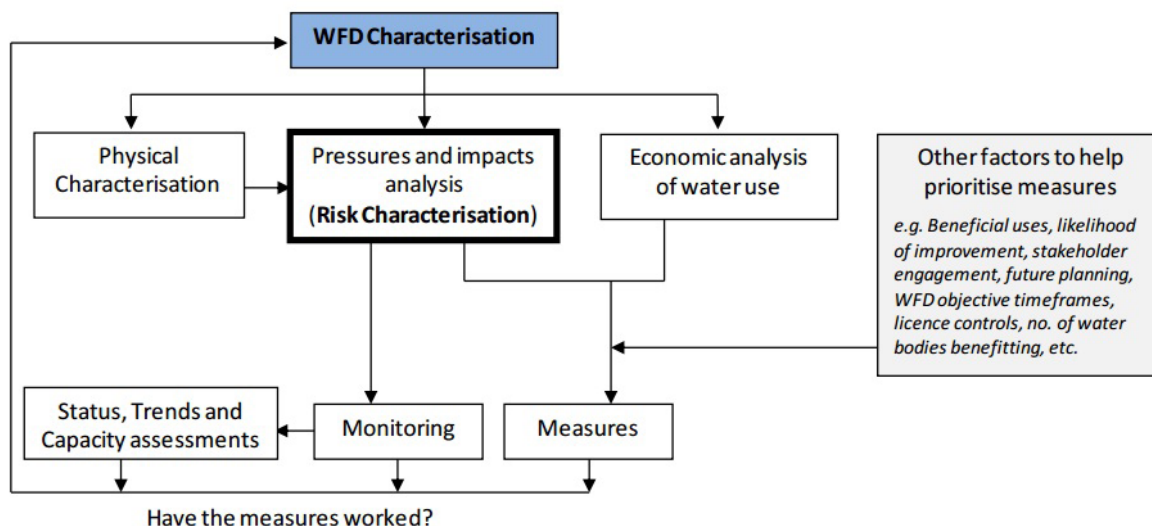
WFD Characterisation

Physical Characterisation

Pressures and impacts analysis (Risk Characterisation)

Economic analysis of water use

Other factors to help prioritise measures

e.g. Beneficial uses, likelihood of improvement, stakeholder engagement, future planning, WFD objective timeframes, licence controls, no. of water bodies benefitting, etc.

Status, Trends and Capacity assessments

Monitoring

Measures

Have the measures worked?